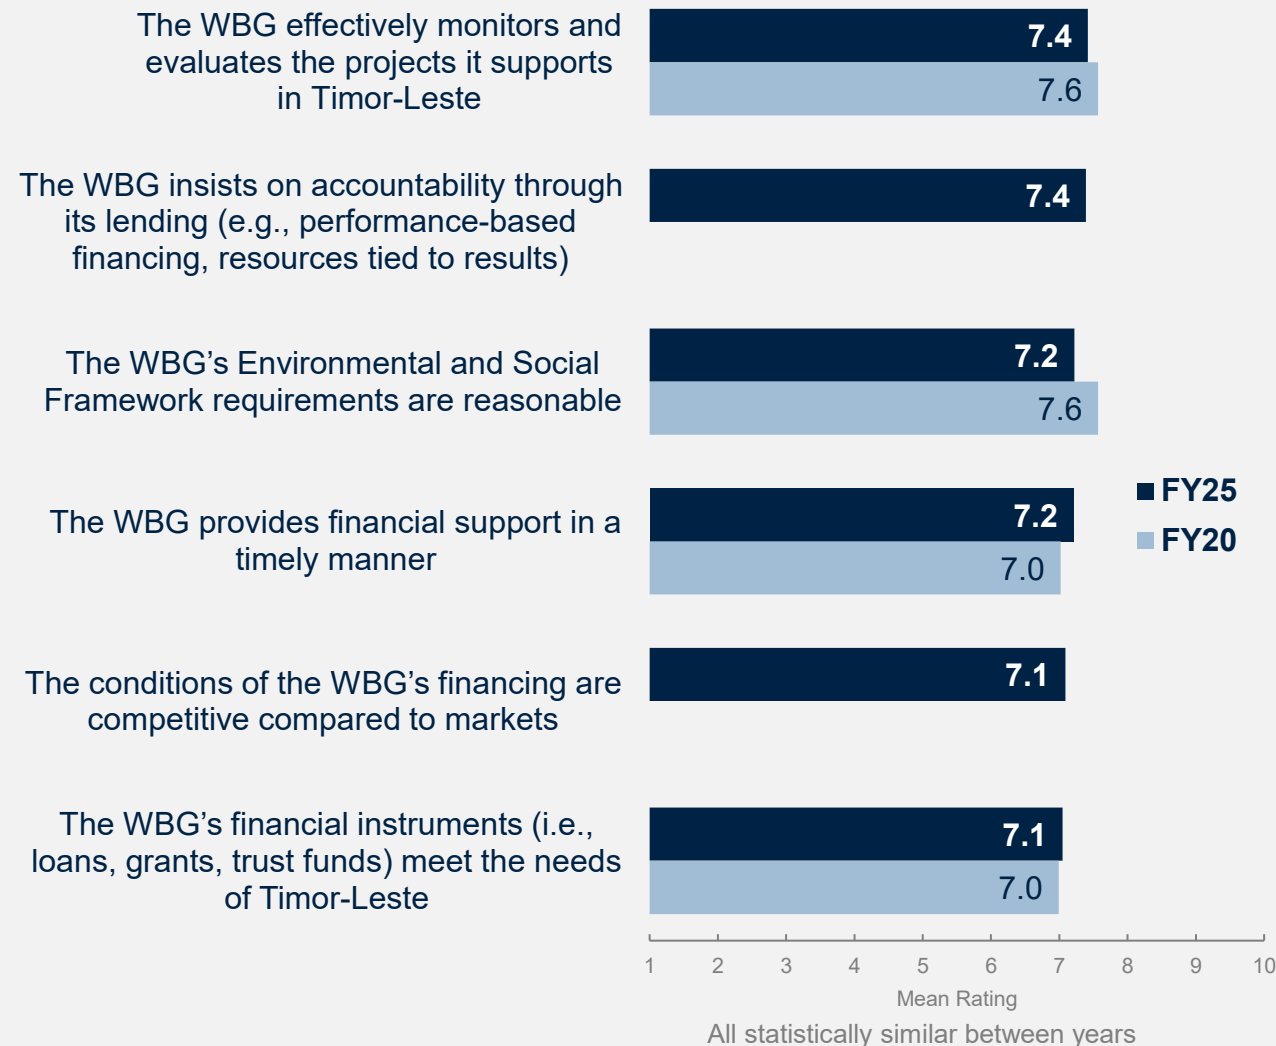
The WBG effectively monitors and evaluates the projects it supports in Timor-Leste
7.4
7.6

The WBG insists on accountability through its lending (e.g., performance-based financing, resources tied to results)
7.4

The WBG's Environmental and Social Framework requirements are reasonable
7.2
7.6

The WBG provides financial support in a timely manner
7.2
7.0

The conditions of the WBG's financing are competitive compared to markets
7.1

The WBG's financial instruments (i.e., loans, grants, trust funds) meet the needs of Timor-Leste
7.1
7.0

FY25
FY20

1 2 3 4 5 6 7 8 9 10
Mean Rating

All statistically similar between years